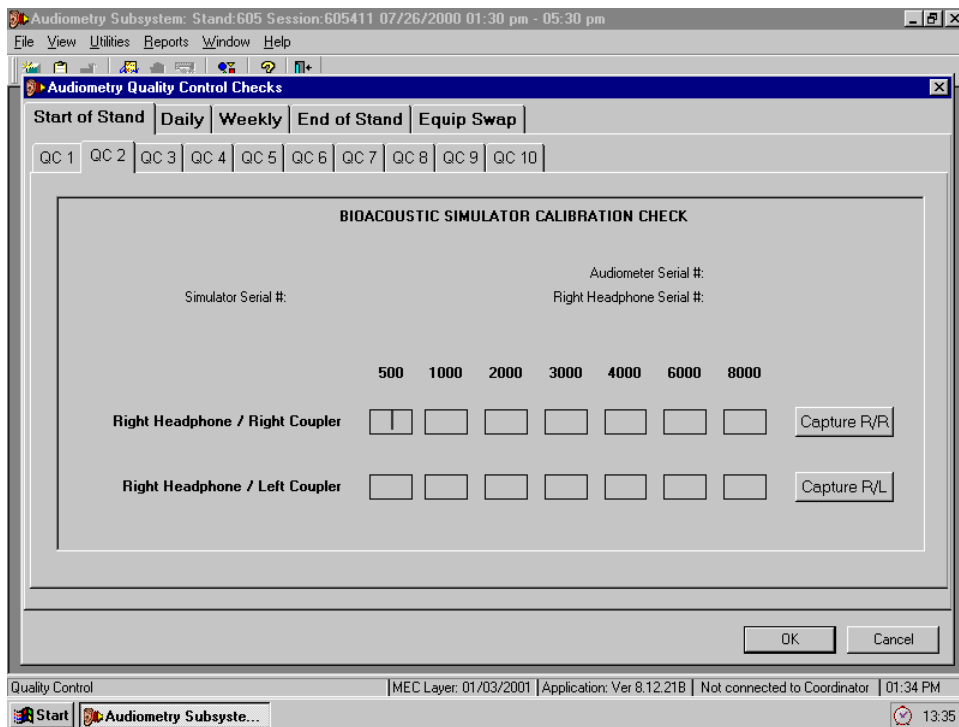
Audiometry Subsystem: Stand:605 Session:605411 07/26/2000 01:30 pm - 05:30 pm

File View Utilities Reports Window Help

Audiometry Quality Control Checks

Start of Stand | Daily | Weekly | End of Stand | Equip Swap

QC 1 | QC 2 | QC 3 | QC 4 | QC 5 | QC 6 | QC 7 | QC 8 | QC 9 | QC 10

BIOACOUSTIC SIMULATOR CALIBRATION CHECK

Audiometer Serial #:

Simulator Serial #:

Right Headphone Serial #:

500 1000 2000 3000 4000 6000 8000

Right Headphone / Right Coupler

Capture R/R

Right Headphone / Left Coupler

Capture R/L

OK

Cancel

Quality Control | MEC Layer: 01/03/2001 | Application: Ver 8.12.21B | Not connected to Coordinator | 01:34 PM

Start | Audiometry Subsyste...

13:35